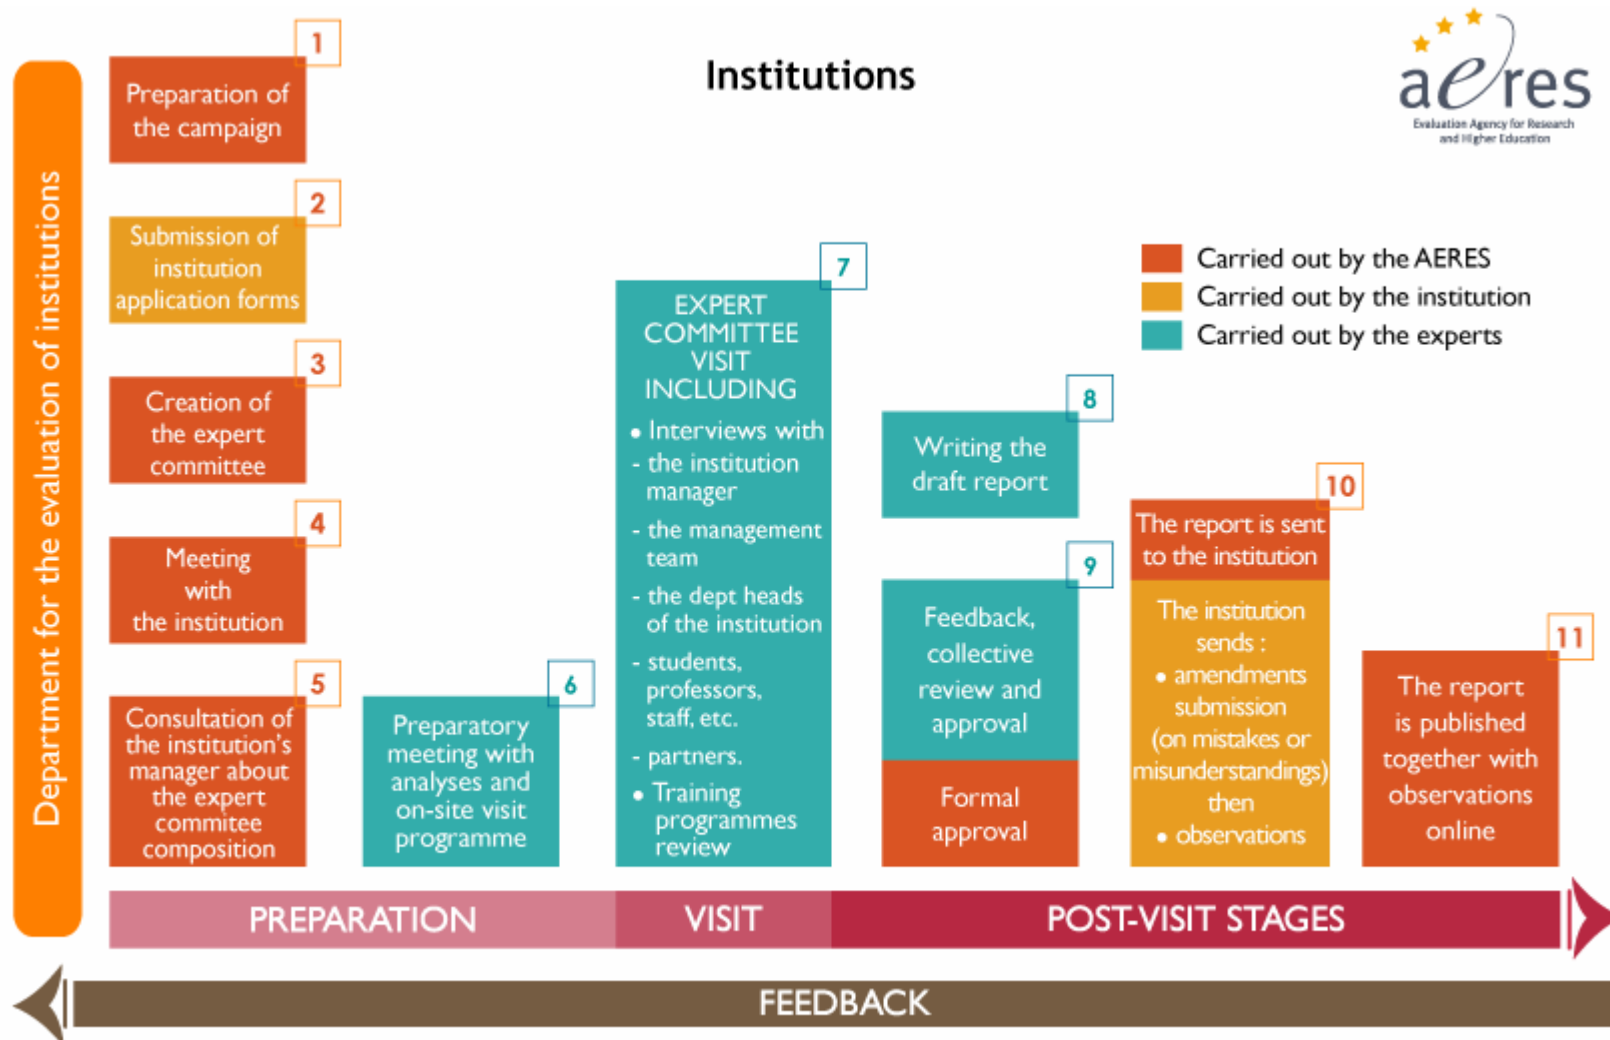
Institutions

aeres
Evaluation Agency for Research and Higher Education

Department for the evaluation of institutions

1
Preparation of the campaign

2
Submission of institution application forms

3
Creation of the expert committee

4
Meeting with the institution

5
Consultation of the institution's manager about the expert commitee composition

6
Preparatory meeting with analyses and on-site visit programme

7
EXPERT COMMITTEE VISIT INCLUDING
• Interviews with
- the institution manager
- the management team
- the dept heads of the institution
- students, professors, staff, etc.
- partners.
• Training programmes review

8
Writing the draft report

9
Feedback, collective review and approval
Formal approval

10
The report is sent to the institution
The institution sends :
• amendments submission (on mistakes or misunderstandings) then
• observations

11
The report is published together with observations online

Carried out by the AERES
Carried out by the institution
Carried out by the experts

PREPARATION
VISIT
POST-VISIT STAGES

FEEDBACK